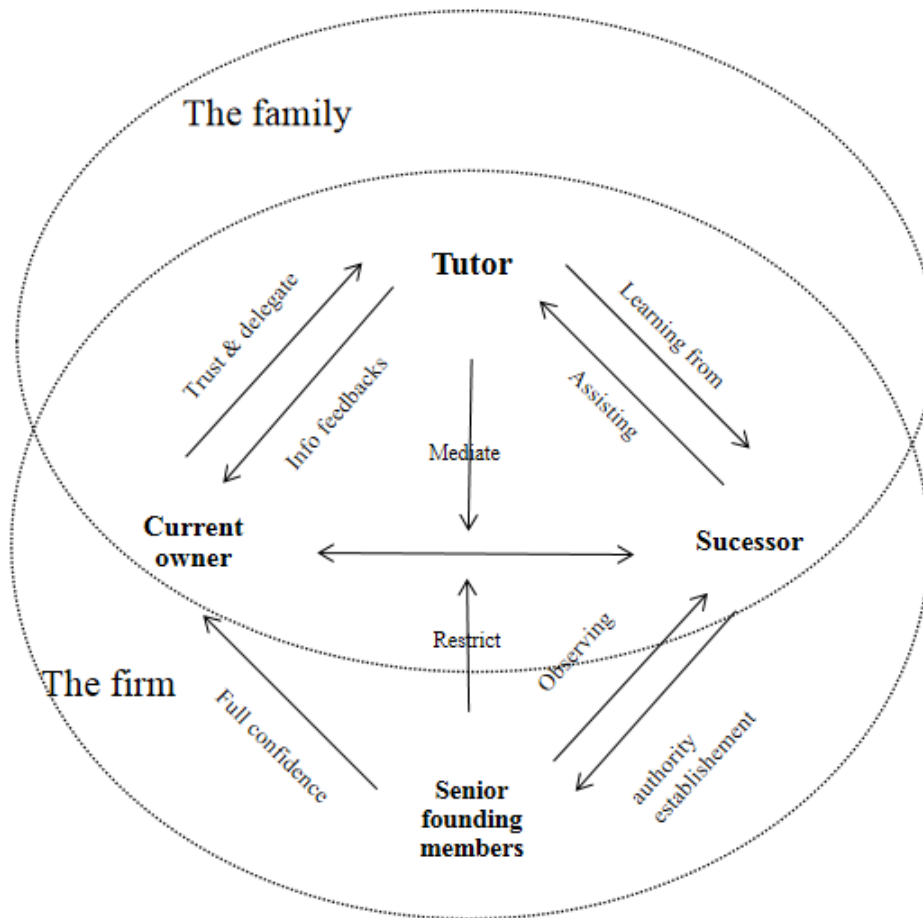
The family

Tutor

Trust & delegate

Info feedbacks

Learning from

Assisting

Mediate

Current owner

Sucessor

Restrict

Observing

The firm

Full confidence

authority establishement

Senior founding members